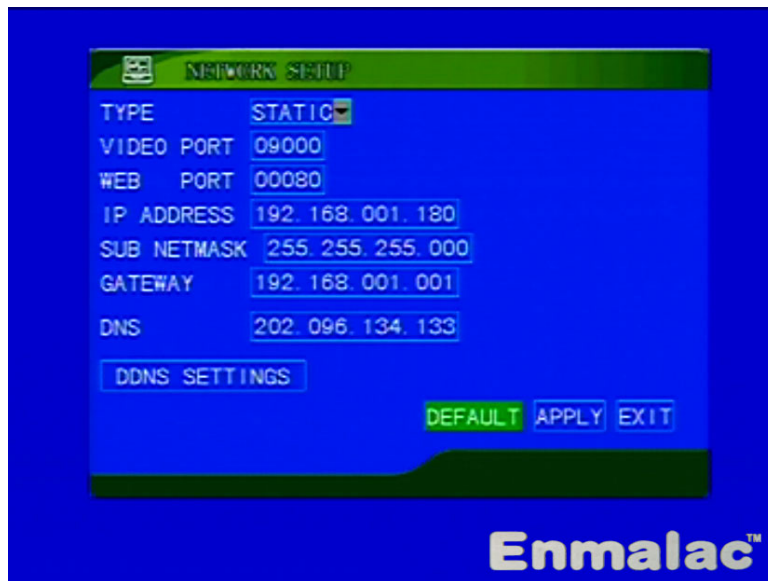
NETWORK SETUP

TYPE STATIC

VIDEO PORT 09000

WEB PORT 00080

IP ADDRESS 192. 168. 001. 180

SUB NETMASK 255. 255. 255. 000

GATEWAY 192. 168. 001. 001

DNS 202. 096. 134. 133

DDNS SETTINGS

DEFAULT APPLY EXIT

Enmalac™